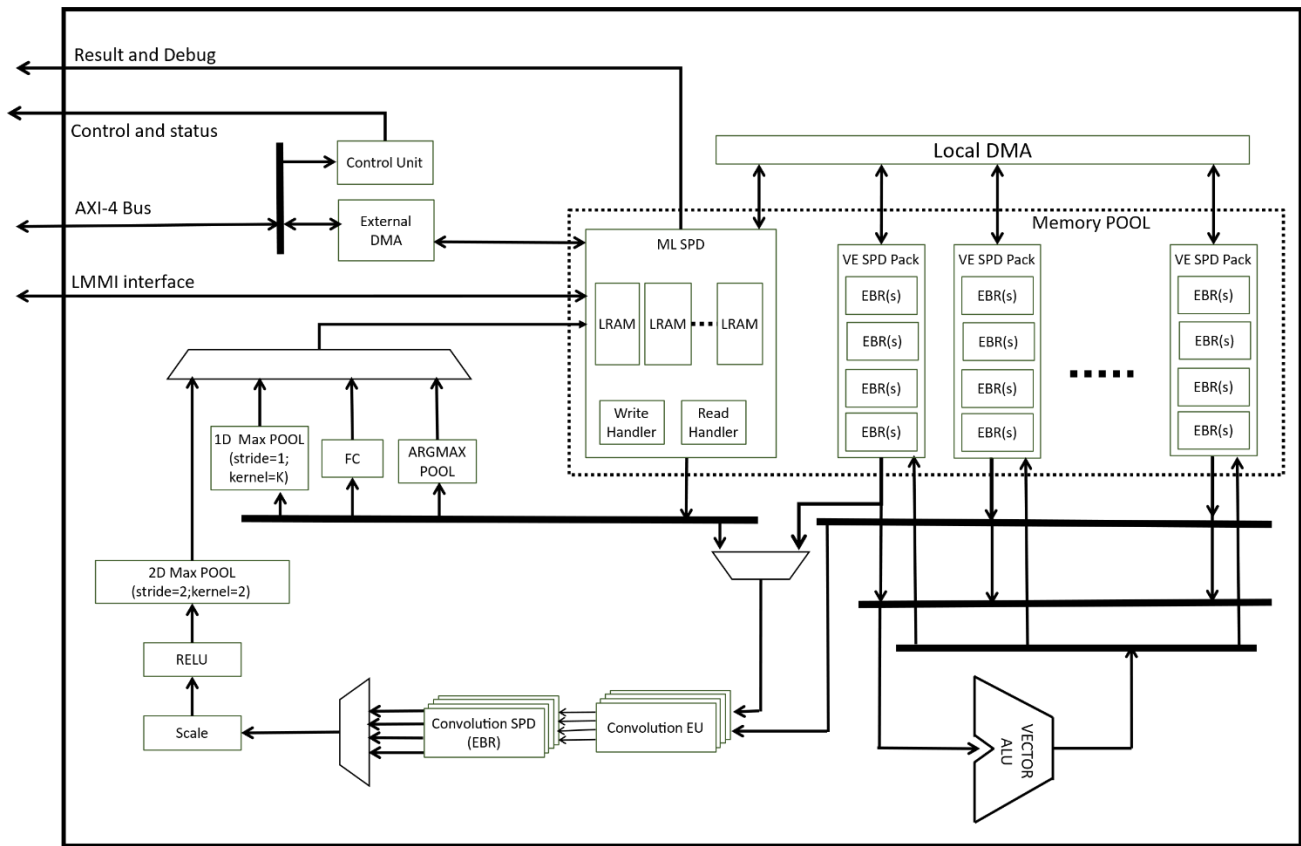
Result and Debug

Control and status

Control Unit

Local DMA

AXI-4 Bus

External DMA

Memory POOL

ML SPD

VE SPD Pack

VE SPD Pack

VE SPD Pack

LMMI interface

LRAM

LRAM

LRAM

EBR(s)

EBR(s)

EBR(s)

EBR(s)

EBR(s)

EBR(s)

EBR(s)

EBR(s)

EBR(s)

EBR(s)

EBR(s)

EBR(s)

Write Handler

Read Handler

1D Max POOL (stride=1; kernel=K)

FC

ARGMAX POOL

2D Max POOL (stride=2;kernel=2)

RELU

Scale

Convolution SPD (EBR)

Convolution EU

VECTOR ALU